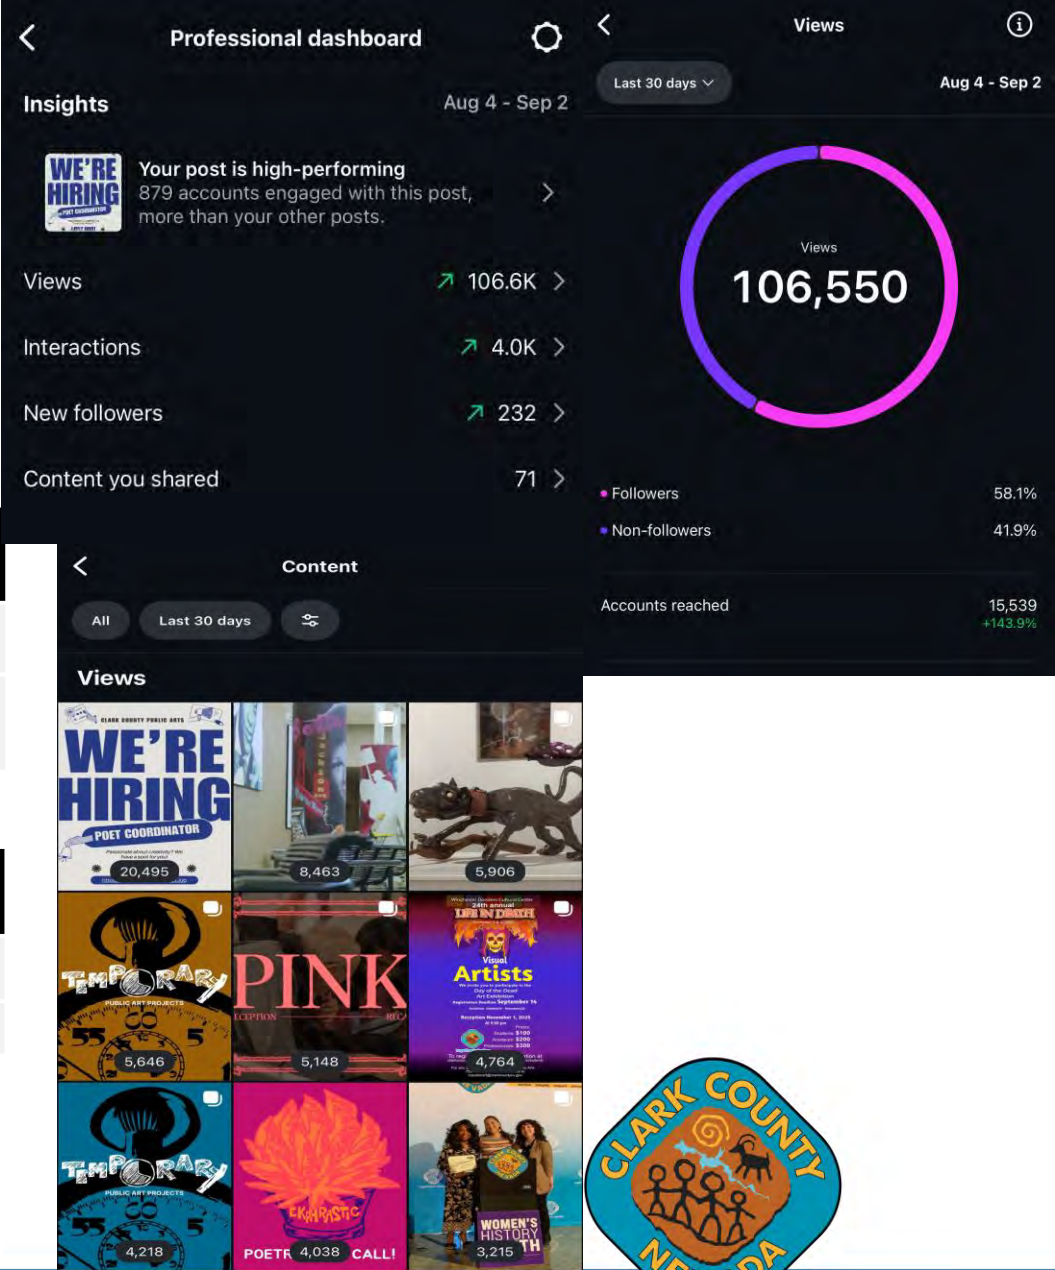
Professional dashboard

Insights Aug 4 - Sep 2

WE'RE HIRING POET COORDINATOR

Your post is high-performing
879 accounts engaged with this post, more than your other posts.

Views 106.6K

Interactions 4.0K

New followers 232

Content you shared 71

Views

Last 30 days Aug 4 - Sep 2

Views
106,550

Followers 58.1%

Non-followers 41.9%

Accounts reached 15,539
+143.9%

Content

All Last 30 days

Views

CLARK COUNTY PUBLIC ARTS
WE'RE HIRING
POET COORDINATOR
20,495

8,463

5,906

TEMPORARY
PUBLIC ART PROJECTS
5,646

PINK
ECEPTION
5,148

24th annual
LIFE IN DEATH
Visual
Artists
4,764

TEMPORARY
PUBLIC ART PROJECTS
4,218

EKPHRASTIC
POETR 4,038 CALL!

WOMEN'S HISTORY
3,215

CLARK COUNTY
NE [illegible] DA